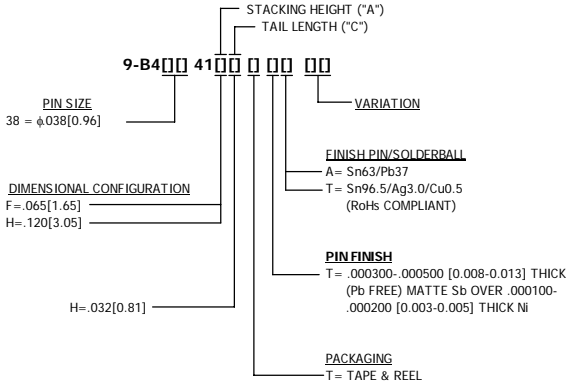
STACKING HEIGHT ("A")
TAIL LENGTH ("C")

9-B4[][] 41[][] [] [][] [][]

PIN SIZE
38 = $\phi$.038[0.96]

VARIATION

FINISH PIN/SOLDERBALL
A= Sn63/Pb37
T= Sn96.5/Ag3.0/Cu0.5 (RoHs COMPLIANT)

DIMENSIONAL CONFIGURATION
F=.065[1.65]
H=.120[3.05]

PIN FINISH
T= .000300-.000500 [0.008-0.013] THICK (Pb FREE) MATTE Sb OVER .000100-.000200 [0.003-0.005] THICK Ni

H=.032[0.81]

PACKAGING
T= TAPE & REEL